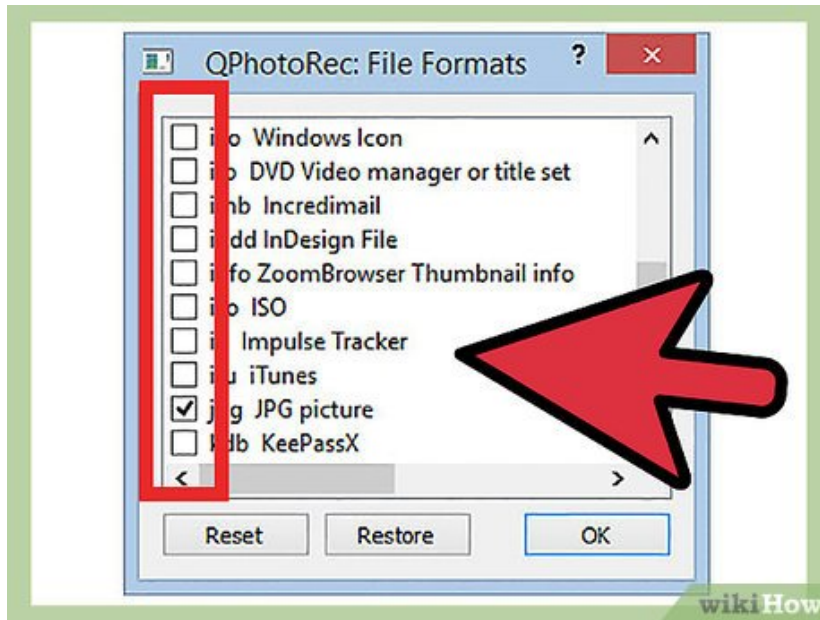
QPhotoRec: File Formats

? ×

i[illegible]o Windows Icon
i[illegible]o DVD Video manager or title set
i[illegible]nb Incredimail
i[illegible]dd InDesign File
i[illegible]fo ZoomBrowser Thumbnail info
i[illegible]o ISO
i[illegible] Impulse Tracker
i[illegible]u iTunes
j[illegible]g JPG picture
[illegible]db KeePassX

Reset
Restore
OK

wikiHow